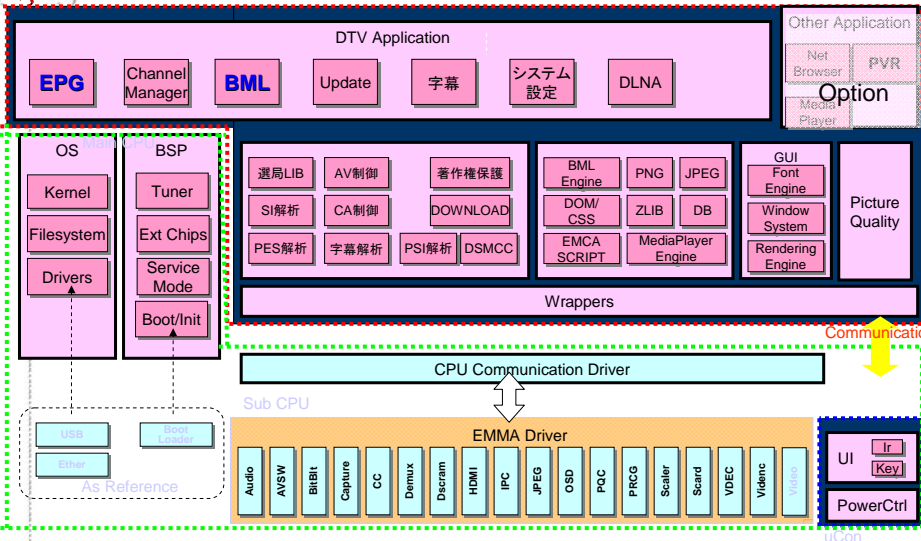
DTV Application

EPG
Channel Manager
BML
Update
字幕
システム設定
DLNA

Other Application
Net Browser
PVR
Media Player
Option

Main CPU
OS
Kernel
Filesystem
Drivers

BSP
Tuner
Ext Chips
Service Mode
Boot/Init

選局LIB
AV制御
著作権保護
SI解析
CA制御
DOWNLOAD
PES解析
字幕解析
PSI解析
DSMCC

BML Engine
PNG
JPEG
DOM/CSS
ZLIB
DB
EMCA SCRIPT
MediaPlayer Engine

GUI
Font Engine
Window System
Rendering Engine

Picture Quality

Wrappers

Communication

CPU Communication Driver

Sub CPU

USB
Boot Loader
Ether
As Reference

EMMA Driver
Audio
AVSW
BitBlt
Capture
CC
Demux
Dscram
HDMI
IPC
JPEG
OSD
PQC
PRCG
Scaler
Scard
VDEC
Videnc
Video

UI
Ir
Key
PowerCtrl
uCon